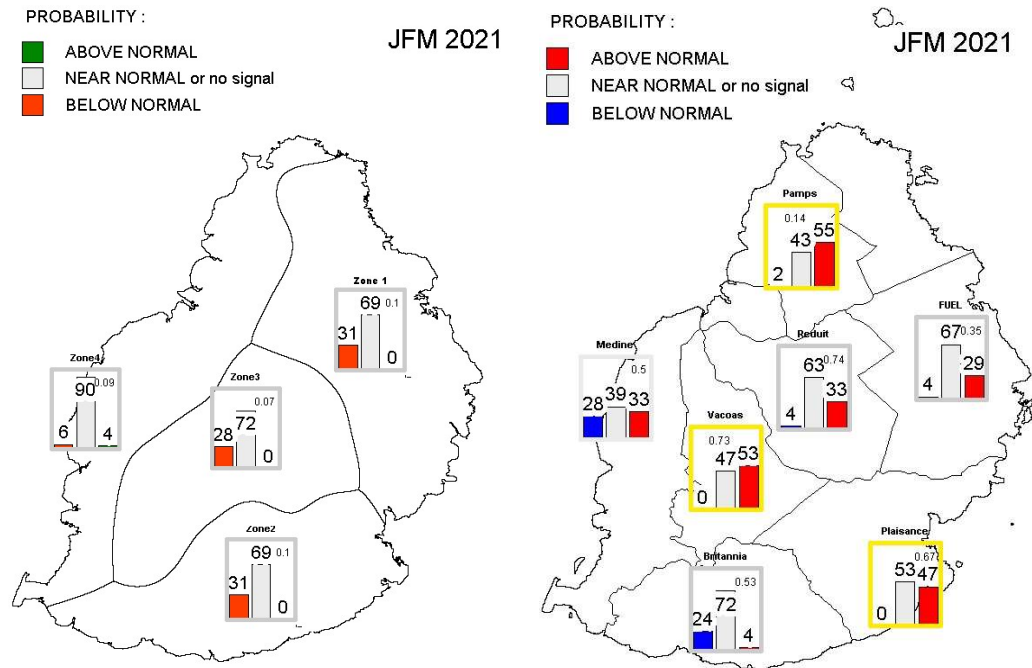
PROBABILITY :
ABOVE NORMAL
NEAR NORMAL or no signal
BELOW NORMAL

JFM 2021

Zone 1
69 0.1
31
0

Zone4
90 0.09
6
4

Zone3
72 0.07
28
0

Zone2
69 0.1
31
0

PROBABILITY :
ABOVE NORMAL
NEAR NORMAL or no signal
BELOW NORMAL

JFM 2021

Pamps
0.14
43 55
2

FUEL
67 0.35
4
29

Reduit
63 0.74
4
33

Medine
0.5
28 39 33

Vacoas
0.73
47 53
0

Britannia
72 0.53
24
4

Plaisance
0.67
53 47
0